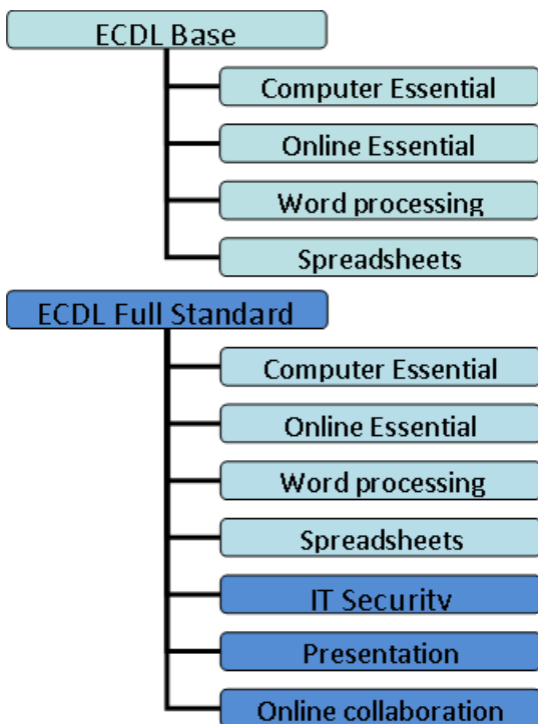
ECDL Base

Computer Essential

Online Essential

Word processing

Spreadsheets

ECDL Full Standard

Computer Essential

Online Essential

Word processing

Spreadsheets

IT Security

Presentation

Online collaboration